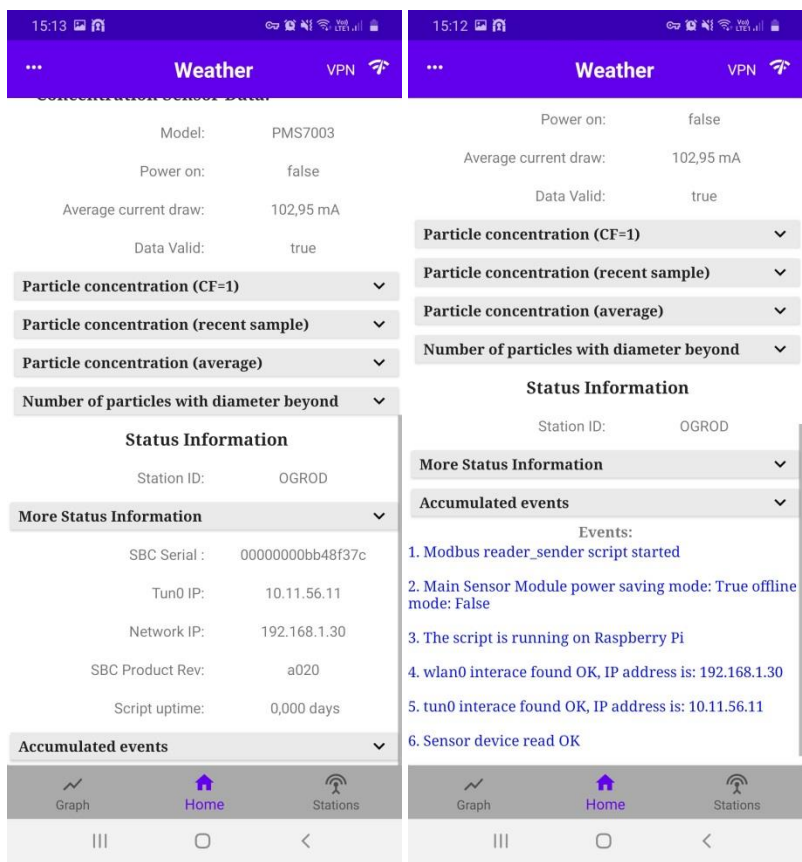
15:13

... Weather VPN

Concentration Sensor Data:

| | |
|---|---|
| Model: | PMS7003 |
| Power on: | false |
| Average current draw: | 102,95 mA |
| Data Valid: | true |

Particle concentration (CF=1)

Particle concentration (recent sample)

Particle concentration (average)

Number of particles with diameter beyond

Status Information

| | |
|---|---|
| Station ID: | OGROD |

More Status Information

| | |
|---|---|
| SBC Serial : | 00000000bb48f37c |
| Tun0 IP: | 10.11.56.11 |
| Network IP: | 192.168.1.30 |
| SBC Product Rev: | a020 |
| Script uptime: | 0,000 days |

Accumulated events

Graph Home Stations

15:12

... Weather VPN

| | |
|---|---|
| Power on: | false |
| Average current draw: | 102,95 mA |
| Data Valid: | true |

Particle concentration (CF=1)

Particle concentration (recent sample)

Particle concentration (average)

Number of particles with diameter beyond

Status Information

| | |
|---|---|
| Station ID: | OGROD |

More Status Information

Accumulated events

Events:

1. Modbus reader_sender script started

2. Main Sensor Module power saving mode: True offline mode: False

3. The script is running on Raspberry Pi

4. wlan0 interace found OK, IP address is: 192.168.1.30

5. tun0 interace found OK, IP address is: 10.11.56.11

6. Sensor device read OK

Graph Home Stations